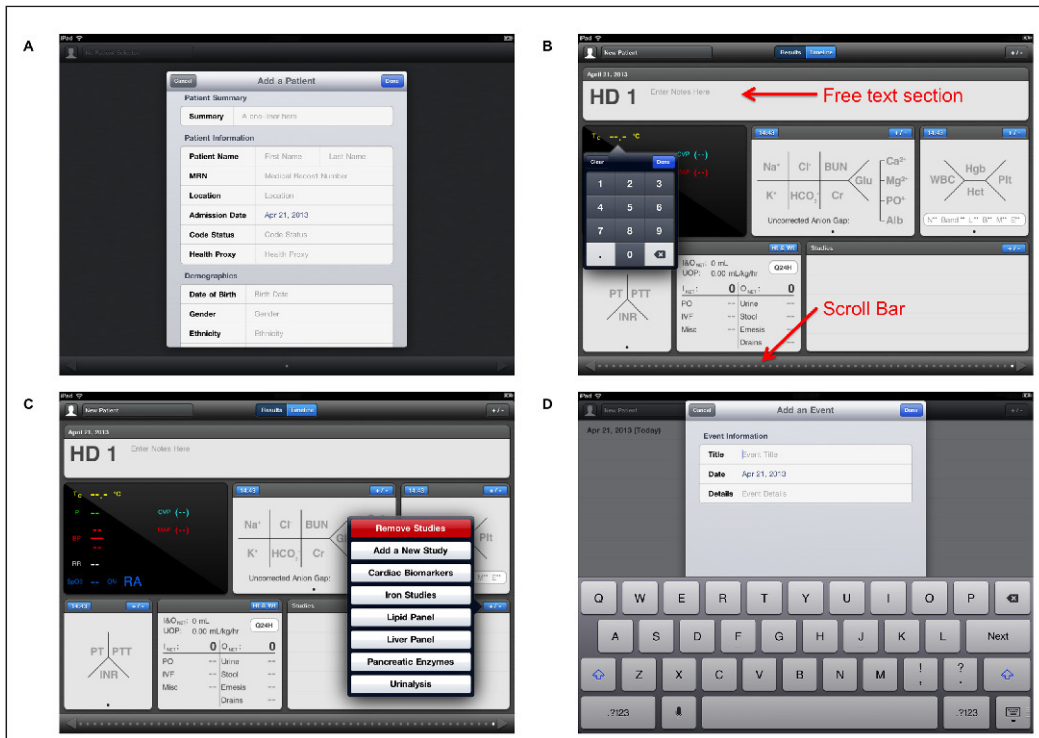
A

iPad

No Patient Selected

Cancel Add a Patient Done

Patient Summary

Summary A one-liner here

Patient Information

Patient Name First Name Last Name

MRN Medical Record Number

Location Location

Admission Date Apr 21, 2013

Code Status Code Status

Health Proxy Health Proxy

Demographics

Date of Birth Birth Date

Gender Gender

Ethnicity Ethnicity

B

iPad

New Patient

Results Timeline

+/-

April 21, 2013

HD 1 Enter Notes Here

Free text section

$T_C$ --.- °C

Clear Done

CVP (--)

MAP (--)

1 2 3

4 5 6

7 8 9

. 0

14:43

+/-

Na⁺ Cl⁻ BUN

K⁺ $HCO_3^-$ Cr

Glu

Ca²⁺

Mg²⁺

PO⁴

Alb

Uncorrected Anion Gap:

14:43

WBC Hgb Hct Plt

N** Band** L** B** M** E**

HI & WI

I&O$_{NET}$: 0 mL

UOP: 0.00 mL/kg/hr

Q24H

I$_{NET}$: 0 O$_{NET}$: 0

PO -- Urine --

IVF -- Stool --

Misc -- Emesis --

Drains --

Studies

+/-

PT PTT

INR

Scroll Bar

C

iPad

New Patient

Results Timeline

+/-

April 21, 2013

HD 1 Enter Notes Here

$T_C$ --.- °C

P --

CVP (--)

MAP (--)

BP --

RR --

SpO2 -- O2 RA

14:43

+/-

Na⁺ Cl⁻ BUN

K⁺ $HCO_3^-$ Cr

Uncorrected Anion Gap:

14:43

+/-

Plt

Remove Studies

Add a New Study

Cardiac Biomarkers

Iron Studies

Lipid Panel

Liver Panel

Pancreatic Enzymes

Urinalysis

14:43

+/-

HI & WI

I&O$_{NET}$: 0 mL

UOP: 0.00 mL/kg/hr

Q24H

I$_{NET}$: 0 O$_{NET}$: 0

PO -- Urine --

IVF -- Stool --

Misc -- Emesis --

Drains --

Studies

PT PTT

INR

D

iPad

New Patient

Cancel Add an Event Done

Apr 21, 2013 (Today)

+/-

Event Information

Title Event Title

Date Apr 21, 2013

Details Event Details

Q W E R T Y U I O P

A S D F G H J K L Next

Z X C V B N M ! , ? .

.?123 .?123